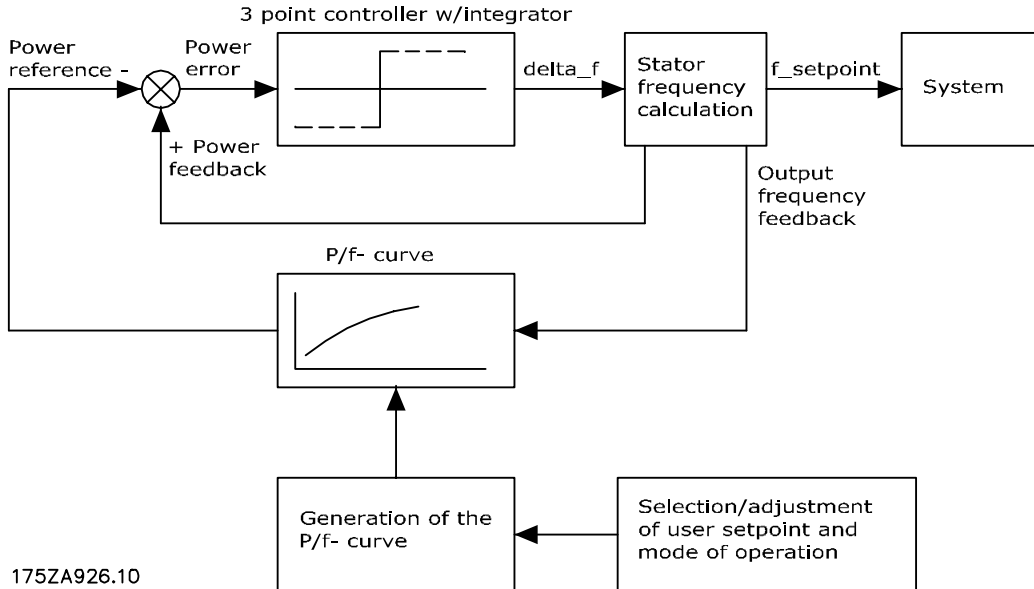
3 point controller w/integrator

Power reference -

Power error

delta_f

Stator frequency calculation

f_setpoint

System

+ Power feedback

Output frequency feedback

P/f- curve

Generation of the P/f- curve

Selection/adjustment of user setpoint and mode of operation

175ZA926.10